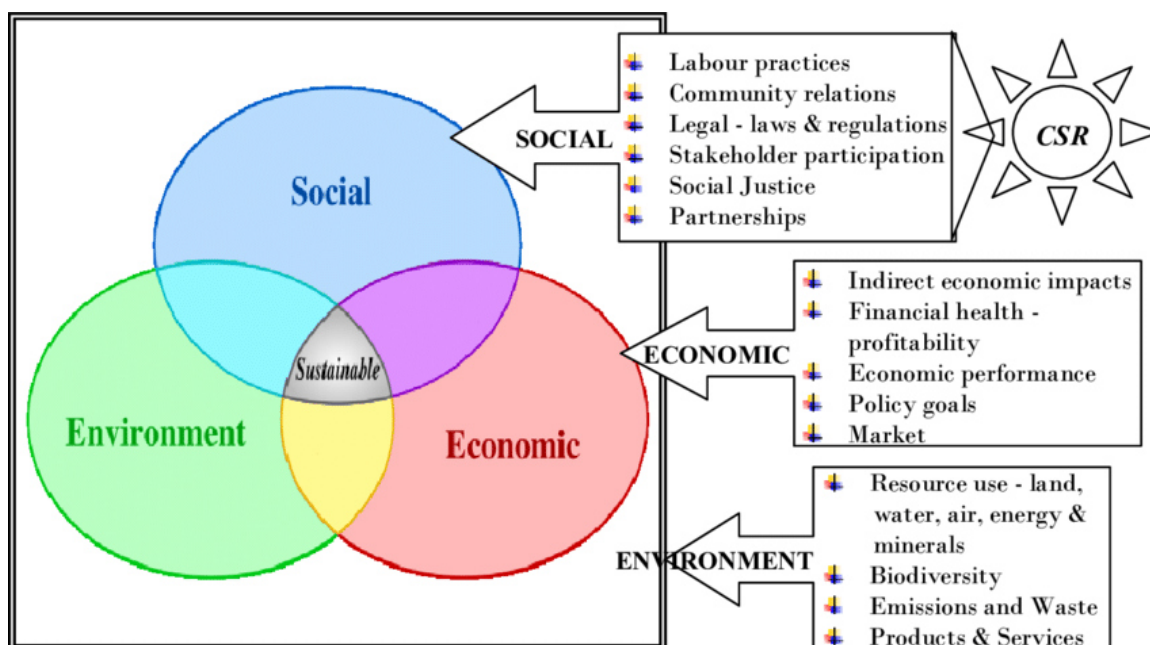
Social

Sustainable

Environment

Economic

SOCIAL

Labour practices
Community relations
Legal - laws & regulations
Stakeholder participation
Social Justice
Partnerships

CSR

ECONOMIC

Indirect economic impacts
Financial health - profitability
Economic performance
Policy goals
Market

ENVIRONMENT

Resource use - land, water, air, energy & minerals
Biodiversity
Emissions and Waste
Products & Services